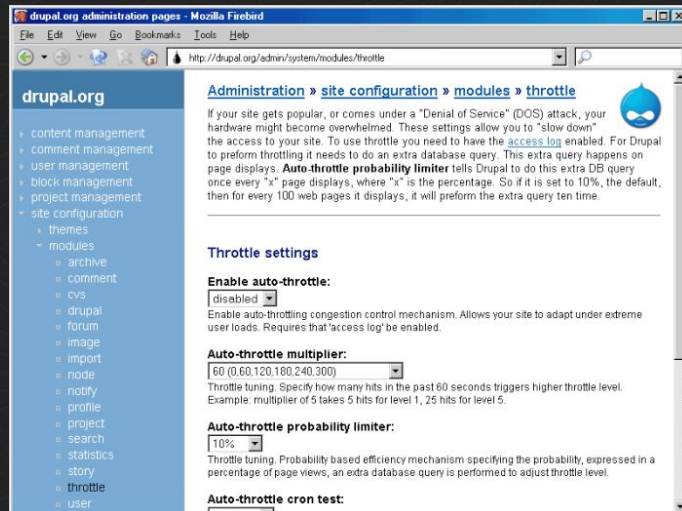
drupal.org administration pages - Mozilla Firebird

File Edit View Go Bookmarks Tools Help

http://drupal.org/admin/system/modules/throttle

drupal.org

content management
comment management
user management
block management
project management
site configuration
themes
modules
archive
comment
cvs
drupal
forum
image
import
node
notify
profile
project
search
statistics
story
throttle
user

Administration » site configuration » modules » throttle

If your site gets popular, or comes under a "Denial of Service" (DOS) attack, your hardware might become overwhelmed. These settings allow you to "slow down" the access to your site. To use throttle you need to have the access log enabled. For Drupal to preform throttling it needs to do an extra database query. This extra query happens on page displays. **Auto-throttle probability limiter** tells Drupal to do this extra DB query once every "x" page displays, where "x" is the percentage. So if it is set to 10%, the default, then for every 100 web pages it displays, it will preform the extra query ten time.

Throttle settings

Enable auto-throttle:

disabled

Enable auto-throttling congestion control mechanism. Allows your site to adapt under extreme user loads. Requires that 'access log' be enabled.

Auto-throttle multiplier:

60 (0,60,120,180,240,300)

Throttle tuning. Specify how many hits in the past 60 seconds triggers higher throttle level. Example: multiplier of 5 takes 5 hits for level 1, 25 hits for level 5.

Auto-throttle probability limiter:

10%

Throttle tuning. Probability based efficiency mechanism specifying the probability, expressed in a percentage of page views, an extra database query is performed to adjust throttle level.

Auto-throttle cron test: